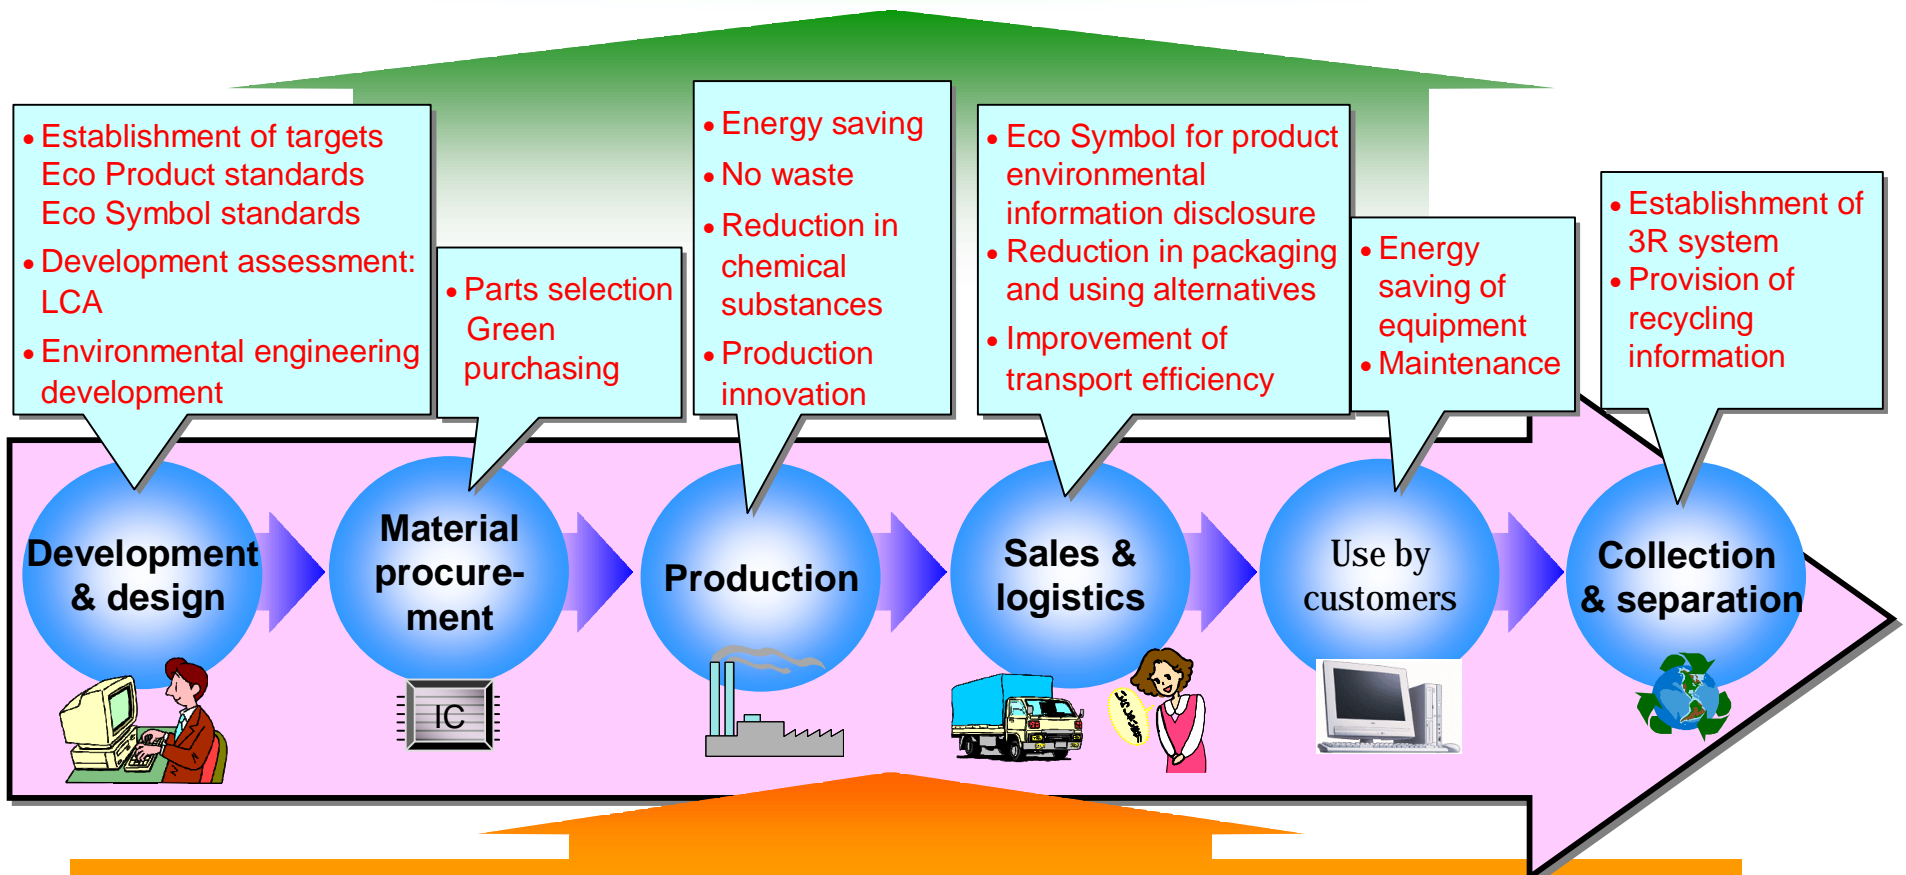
• Establishment of targets
Eco Product standards
Eco Symbol standards
• Development assessment: LCA
• Environmental engineering development

• Parts selection
Green purchasing

• Energy saving
• No waste
• Reduction in chemical substances
• Production innovation

• Eco Symbol for product environmental information disclosure
• Reduction in packaging and using alternatives
• Improvement of transport efficiency

• Energy saving of equipment
• Maintenance

• Establishment of 3R system
• Provision of recycling information

Development & design

Material procurement

Production

Sales & logistics

Use by customers

Collection & separation

IC